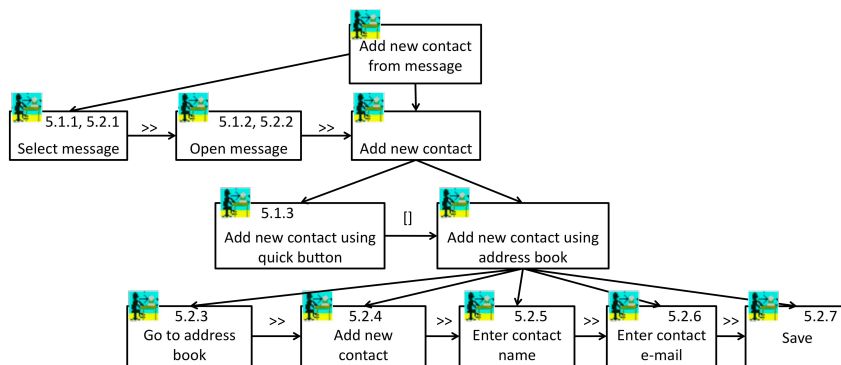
Add new contact from message

5.1.1, 5.2.1
Select message

>>

5.1.2, 5.2.2
Open message

>>

Add new contact

5.1.3
Add new contact using quick button

[]

Add new contact using address book

5.2.3
Go to address book

>>

5.2.4
Add new contact

>>

5.2.5
Enter contact name

>>

5.2.6
Enter contact e-mail

>>

5.2.7
Save